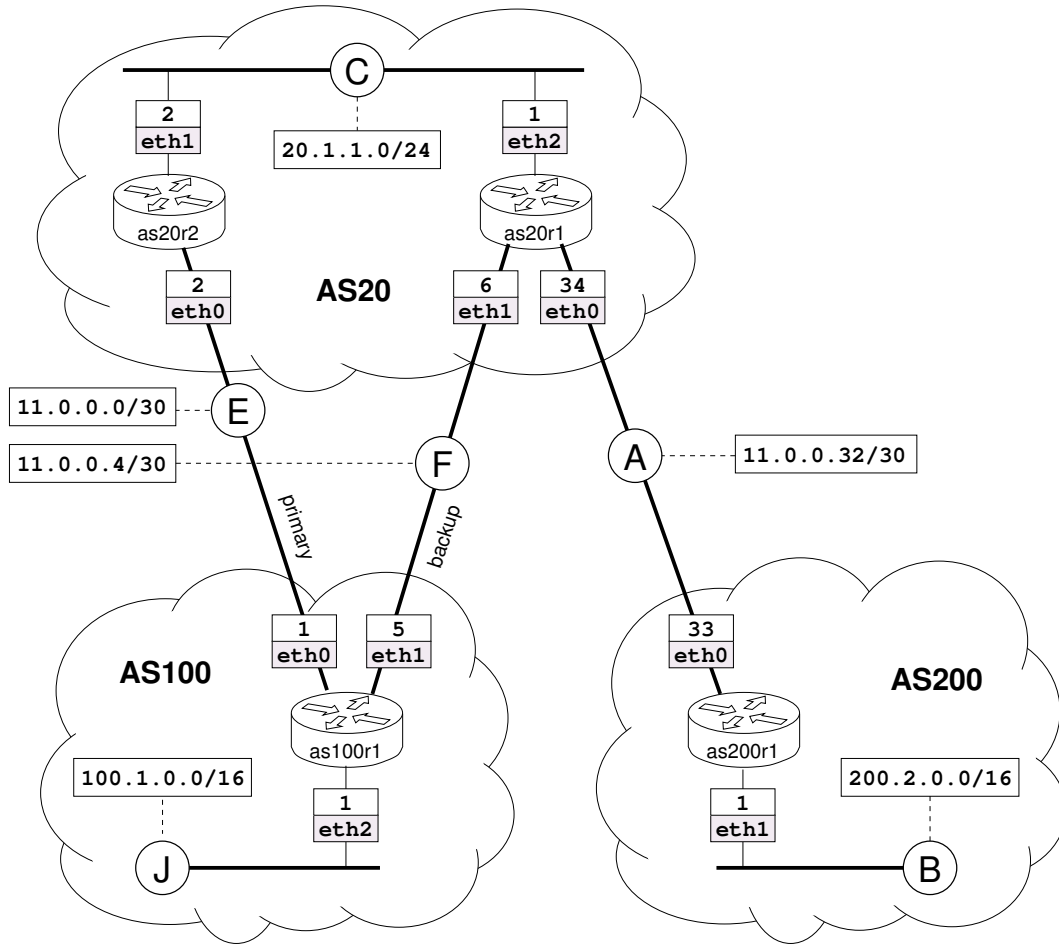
C
2
eth1
20.1.1.0/24
1
eth2
as20r2
as20r1
2
eth0
AS20
6
eth1
34
eth0
11.0.0.0/30
E
11.0.0.4/30
F
A
11.0.0.32/30
primary
backup
1
eth0
5
eth1
33
eth0
AS100
AS200
as100r1
as200r1
100.1.0.0/16
1
eth2
200.2.0.0/16
1
eth1
J
B